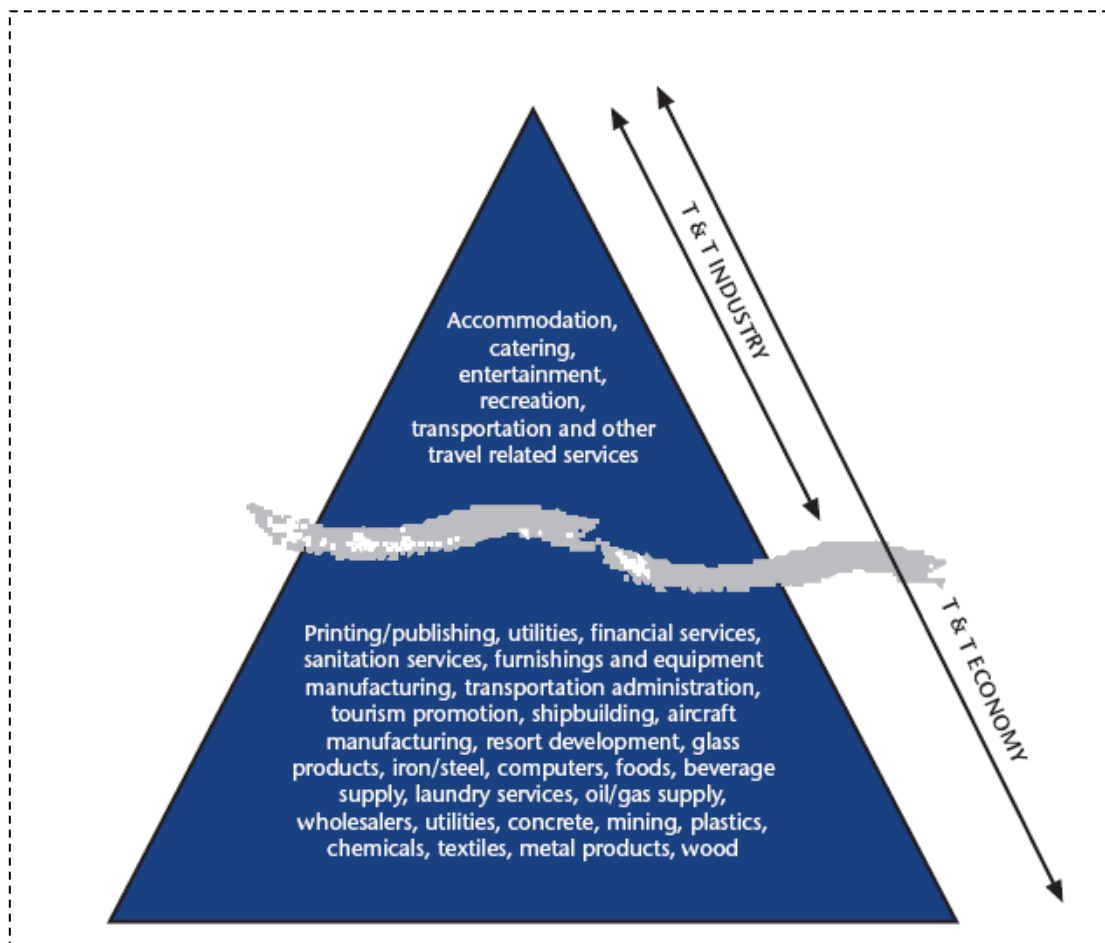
T & T INDUSTRY

T & T ECONOMY

Accommodation, catering, entertainment, recreation, transportation and other travel related services

Printing/publishing, utilities, financial services, sanitation services, furnishings and equipment manufacturing, transportation administration, tourism promotion, shipbuilding, aircraft manufacturing, resort development, glass products, iron/steel, computers, foods, beverage supply, laundry services, oil/gas supply, wholesalers, utilities, concrete, mining, plastics, chemicals, textiles, metal products, wood